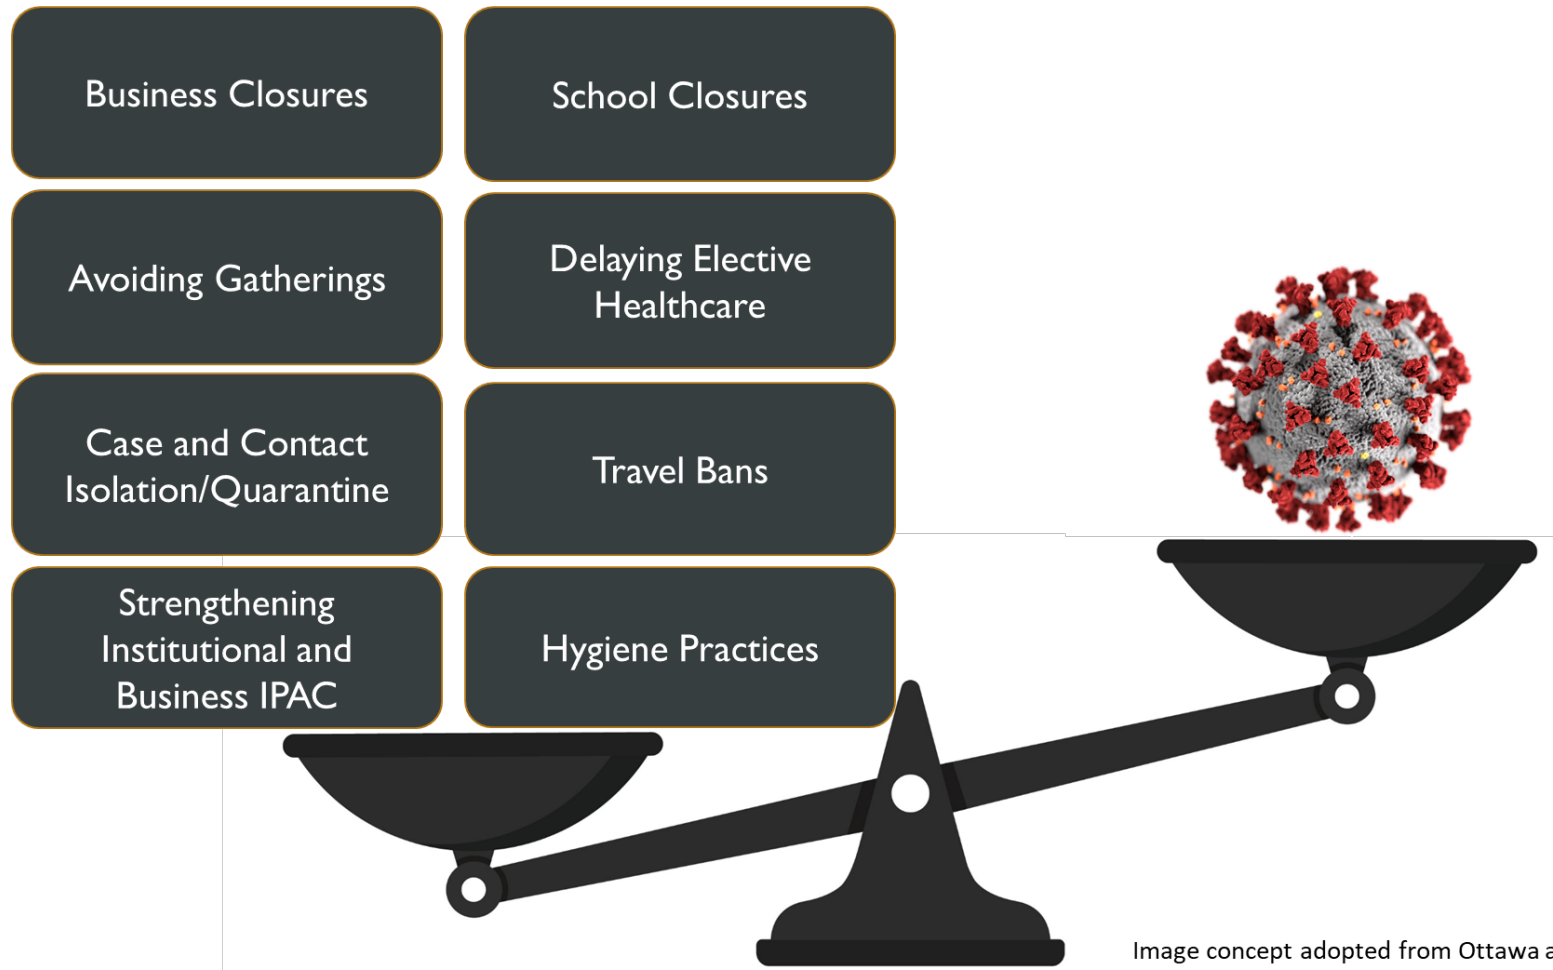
Business Closures

School Closures

Avoiding Gatherings

Delaying Elective Healthcare

Case and Contact Isolation/Quarantine

Travel Bans

Strengthening Institutional and Business IPAC

Hygiene Practices

Image concept adopted from Ottawa a